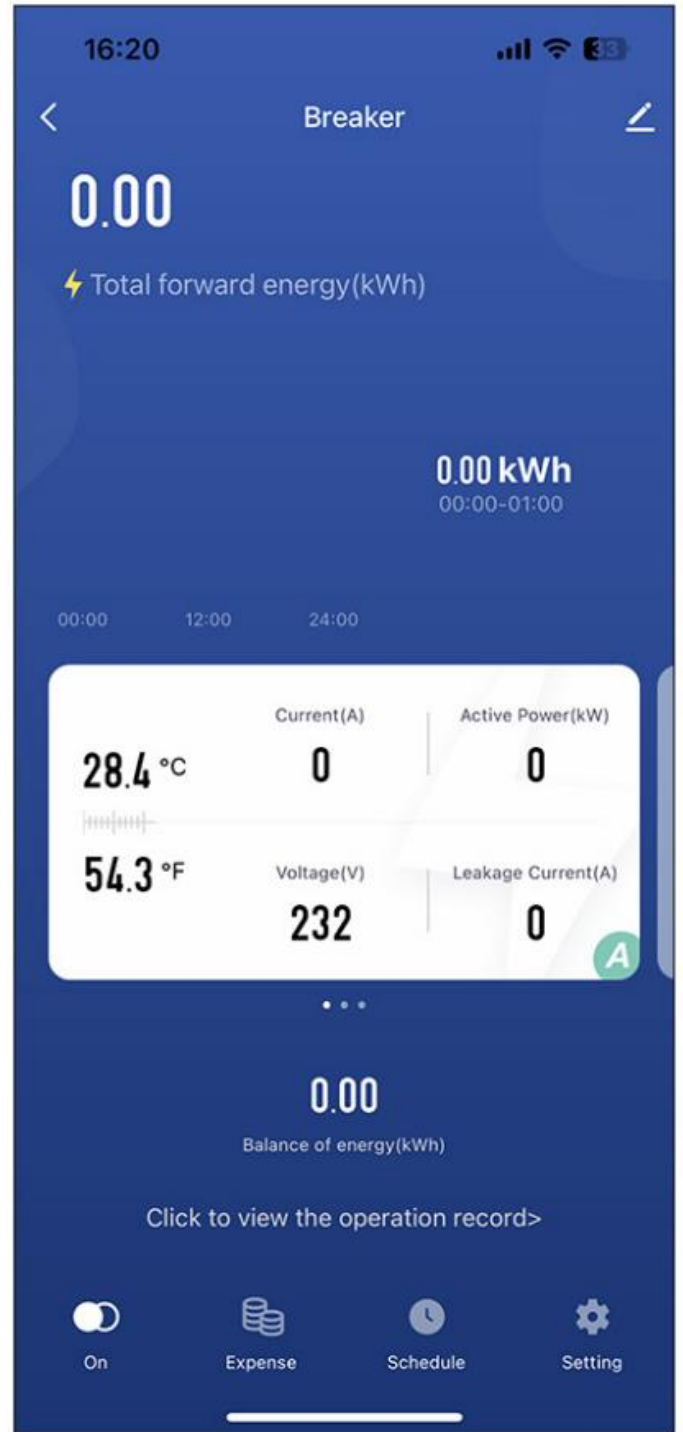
16:20

33

<

Breaker

0.00

Total forward energy(kWh)

0.00 kWh
00:00-01:00

00:00 12:00 24:00

28.4 °C

54.3 °F

Current(A)
0

Active Power(kW)
0

Voltage(V)
232

Leakage Current(A)
0

A

0.00
Balance of energy(kWh)

Click to view the operation record>

On

Expense

Schedule

Setting